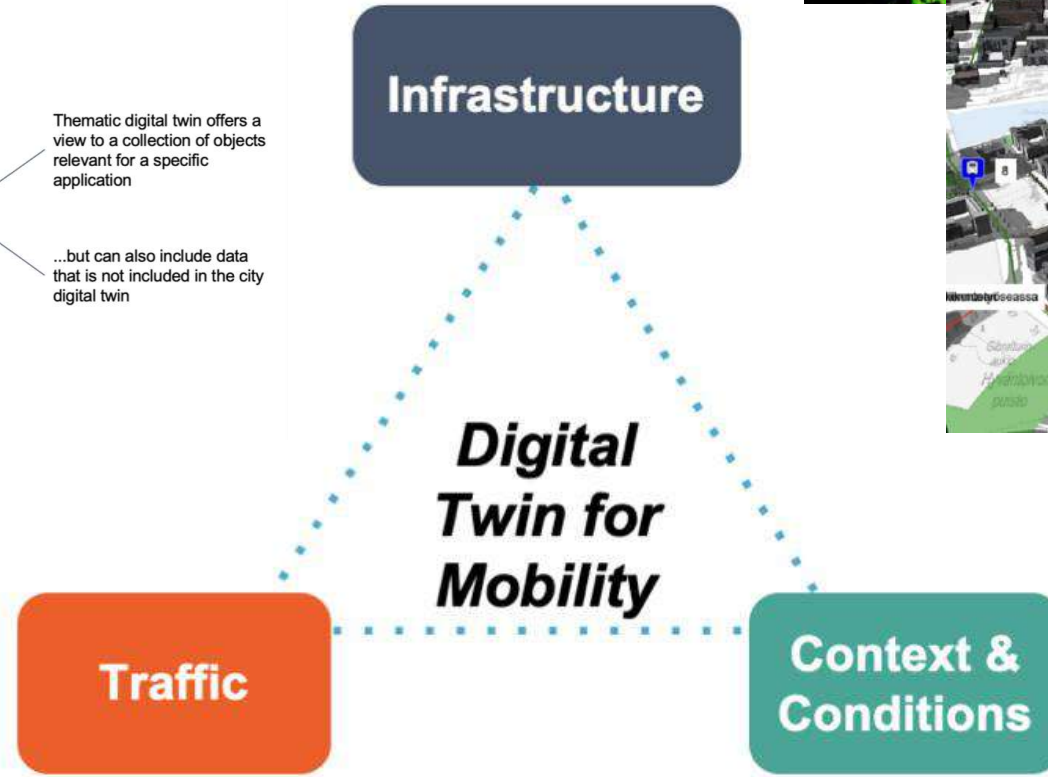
Thematic digital twin offers a view to a collection of objects relevant for a specific application

...but can also include data that is not included in the city digital twin

Infrastructure

Digital Twin for Mobility

Traffic

Context & Conditions

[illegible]seassa

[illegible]